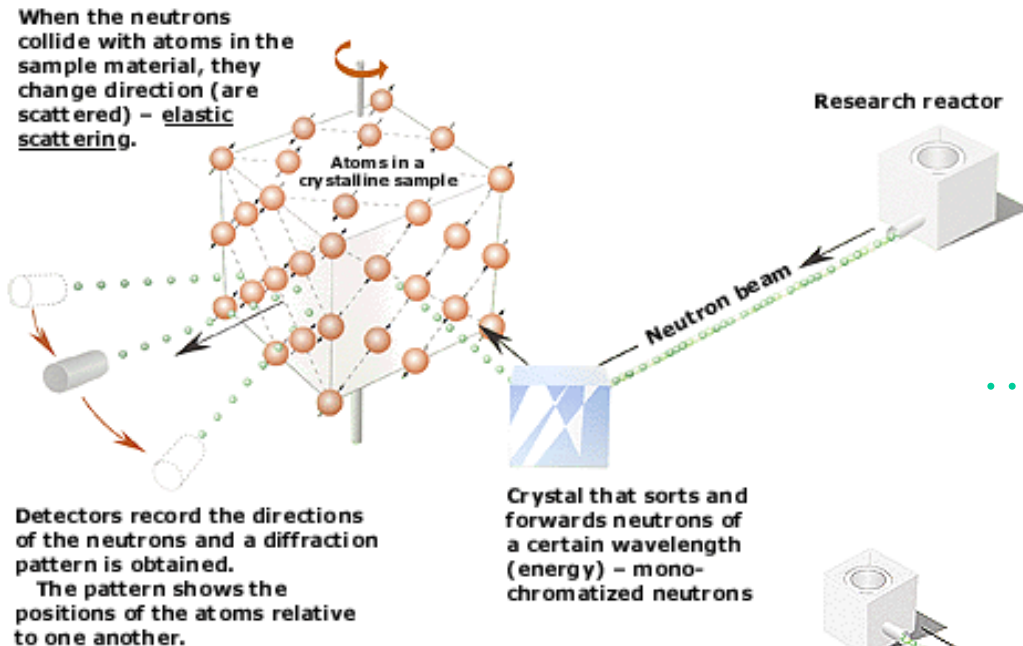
When the neutrons collide with atoms in the sample material, they change direction (are scattered) – elastic scattering.

Atoms in a crystalline sample

Research reactor

Neutron beam

Detectors record the directions of the neutrons and a diffraction pattern is obtained.
The pattern shows the positions of the atoms relative to one another.

Crystal that sorts and forwards neutrons of a certain wavelength (energy) – monochromatized neutrons